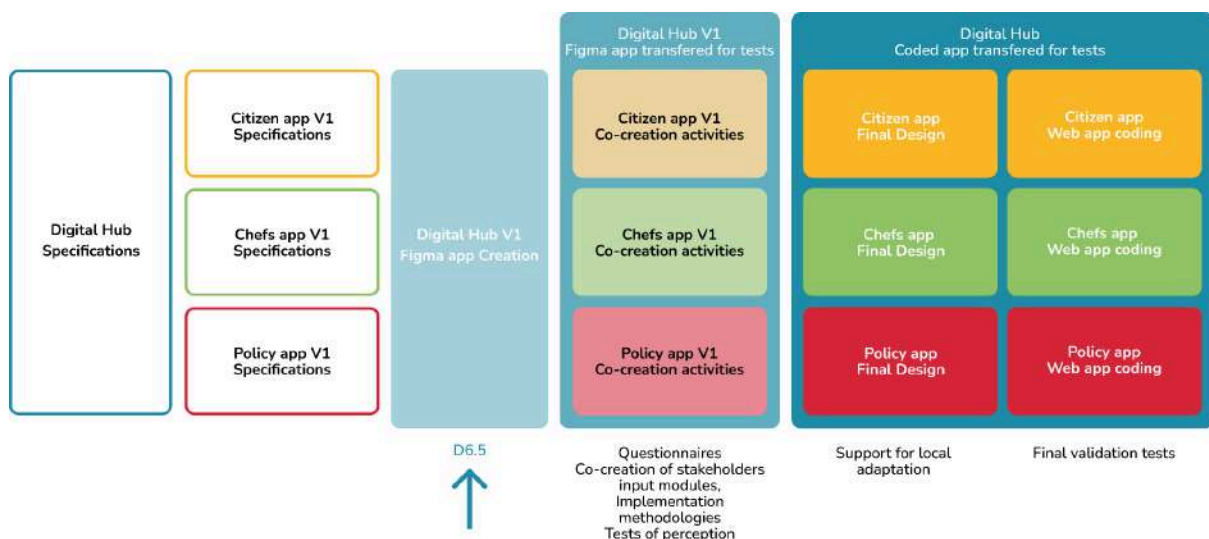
Digital Hub Specifications

Citizen app V1 Specifications

Chefs app V1 Specifications

Policy app V1 Specifications

Digital Hub V1 Figma app Creation

D6.5

Digital Hub V1 Figma app transfered for tests

Citizen app V1 Co-creation activities

Chefs app V1 Co-creation activities

Policy app V1 Co-creation activities

Questionnaires Co-creation of stakeholders input modules, Implementation methodologies Tests of perception

Digital Hub Coded app transfered for tests

Citizen app Final Design

Citizen app Web app coding

Chefs app Final Design

Chefs app Web app coding

Policy app Final Design

Policy app Web app coding

Support for local adaptation

Final validation tests